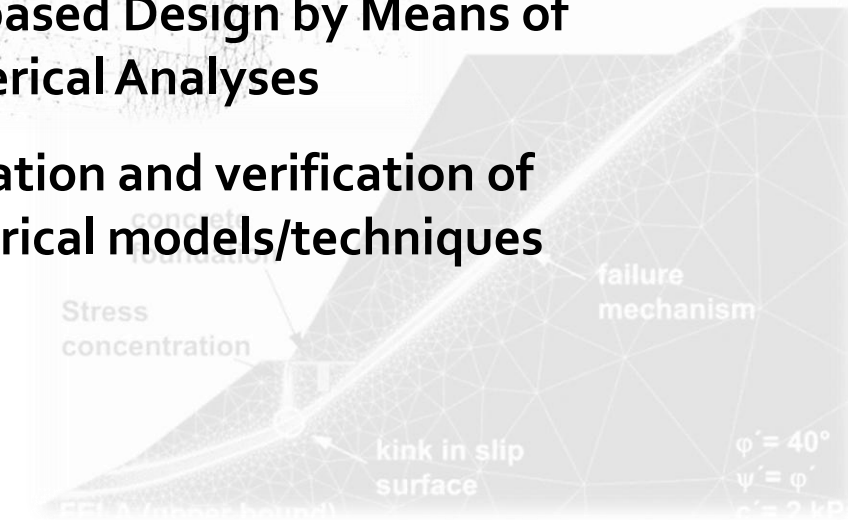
based Design by Means of
erical Analyses

ation and verification of
rical models/techniques

concrete
foundation

Stress
concentration

failure
mechanism

kink in slip
surface

$\varphi' = 40°$
$\psi' = \varphi'$
$c' = 2$ kP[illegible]

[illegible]